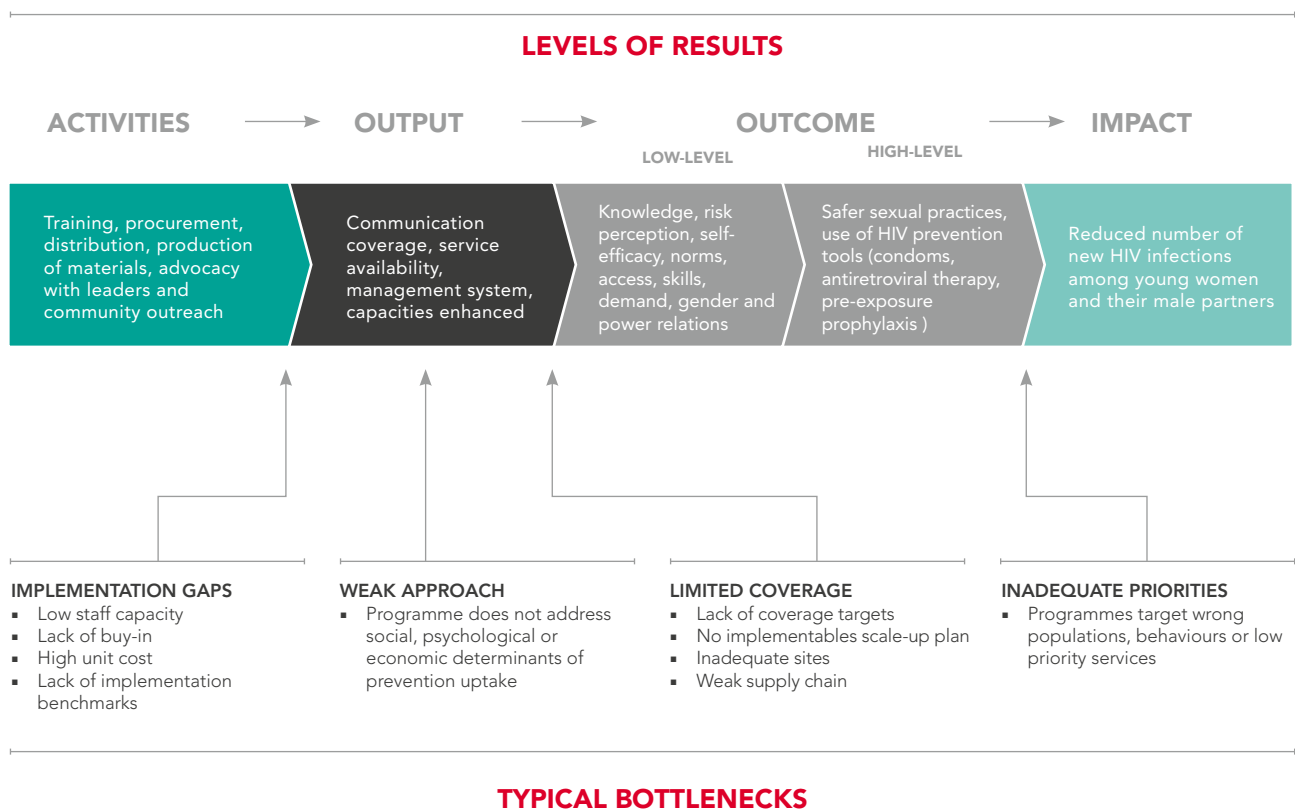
LEVELS OF RESULTS

ACTIVITIES

OUTPUT

OUTCOME

LOW-LEVEL

HIGH-LEVEL

IMPACT

Training, procurement, distribution, production of materials, advocacy with leaders and community outreach

Communication coverage, service availability, management system, capacities enhanced

Knowledge, risk perception, self-efficacy, norms, access, skills, demand, gender and power relations

Safer sexual practices, use of HIV prevention tools (condoms, antiretroviral therapy, pre-exposure prophylaxis )

Reduced number of new HIV infections among young women and their male partners

IMPLEMENTATION GAPS
▪ Low staff capacity
▪ Lack of buy-in
▪ High unit cost
▪ Lack of implementation benchmarks

WEAK APPROACH
▪ Programme does not address social, psychological or economic determinants of prevention uptake

LIMITED COVERAGE
▪ Lack of coverage targets
▪ No implementables scale-up plan
▪ Inadequate sites
▪ Weak supply chain

INADEQUATE PRIORITIES
▪ Programmes target wrong populations, behaviours or low priority services

TYPICAL BOTTLENECKS